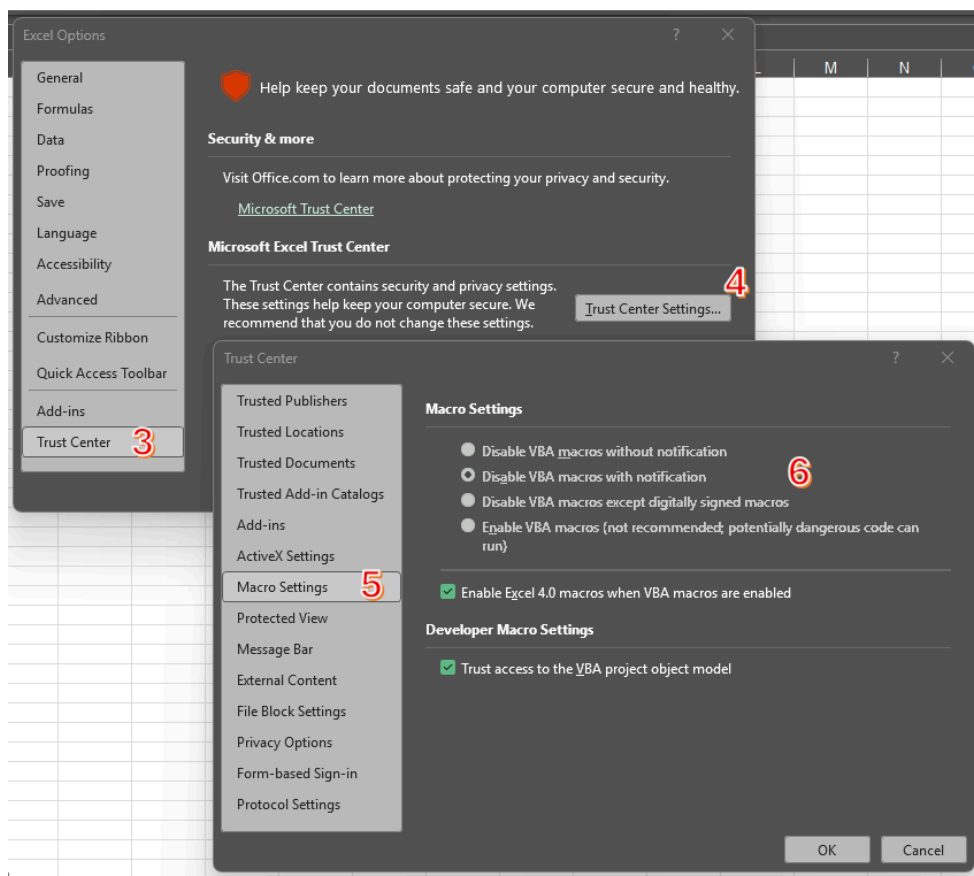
Excel Options

?

General
Formulas
Data
Proofing
Save
Language
Accessibility
Advanced
Customize Ribbon
Quick Access Toolbar
Add-ins
Trust Center 3

Help keep your documents safe and your computer secure and healthy.

Security & more

Visit Office.com to learn more about protecting your privacy and security.

Microsoft Trust Center

Microsoft Excel Trust Center

The Trust Center contains security and privacy settings. These settings help keep your computer secure. We recommend that you do not change these settings.

4

Trust Center Settings...

M N

Trust Center

?

Trusted Publishers
Trusted Locations
Trusted Documents
Trusted Add-in Catalogs
Add-ins
ActiveX Settings
Macro Settings 5
Protected View
Message Bar
External Content
File Block Settings
Privacy Options
Form-based Sign-in
Protocol Settings

Macro Settings

Disable VBA macros without notification
Disable VBA macros with notification
Disable VBA macros except digitally signed macros
Enable VBA macros (not recommended; potentially dangerous code can run)

6

Enable Excel 4.0 macros when VBA macros are enabled

Developer Macro Settings

Trust access to the VBA project object model

OK
Cancel